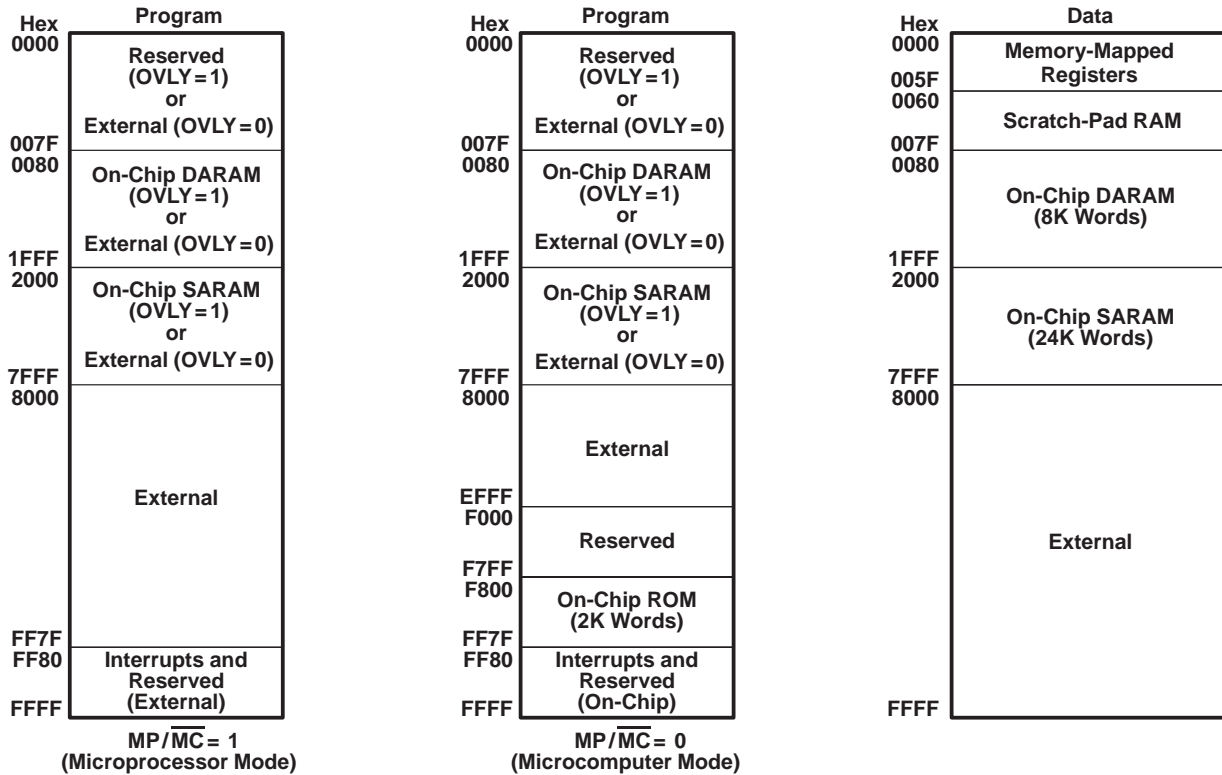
Hex
Program
0000
Reserved (OVLY = 1) or External (OVLY = 0)
007F
0080
On-Chip DARAM (OVLY = 1) or External (OVLY = 0)
1FFF
2000
On-Chip SARAM (OVLY = 1) or External (OVLY = 0)
7FFF
8000
External
FF7F
FF80
Interrupts and Reserved (External)
FFFF
$MP/\overline{MC} = 1$
(Microprocessor Mode)

Hex
Program
0000
Reserved (OVLY = 1) or External (OVLY = 0)
007F
0080
On-Chip DARAM (OVLY = 1) or External (OVLY = 0)
1FFF
2000
On-Chip SARAM (OVLY = 1) or External (OVLY = 0)
7FFF
8000
External
EFFF
F000
Reserved
F7FF
F800
On-Chip ROM (2K Words)
FF7F
FF80
Interrupts and Reserved (On-Chip)
FFFF
$MP/\overline{MC} = 0$
(Microcomputer Mode)

Hex
Data
0000
Memory-Mapped Registers
005F
0060
Scratch-Pad RAM
007F
0080
On-Chip DARAM (8K Words)
1FFF
2000
On-Chip SARAM (24K Words)
7FFF
8000
External
FFFF